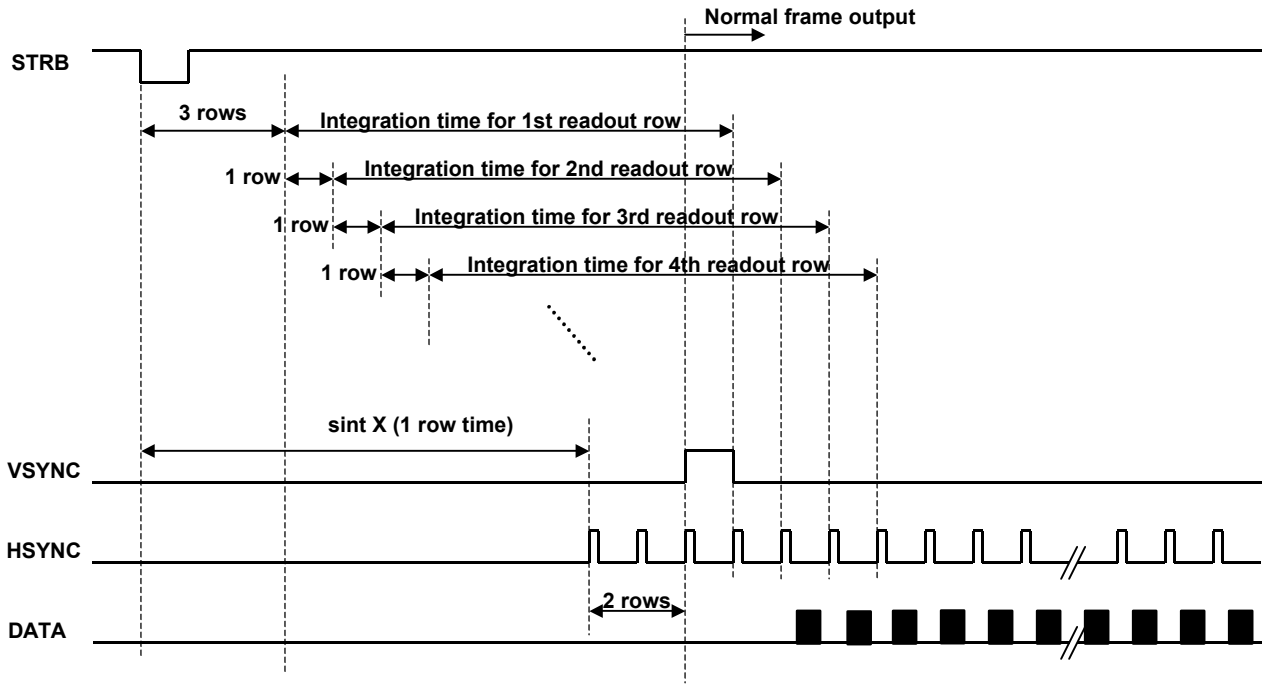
Normal frame output

STRB

3 rows

Integration time for 1st readout row

1 row

Integration time for 2nd readout row

1 row

Integration time for 3rd readout row

1 row

Integration time for 4th readout row

sint X (1 row time)

VSYNC

HSYNC

2 rows

DATA